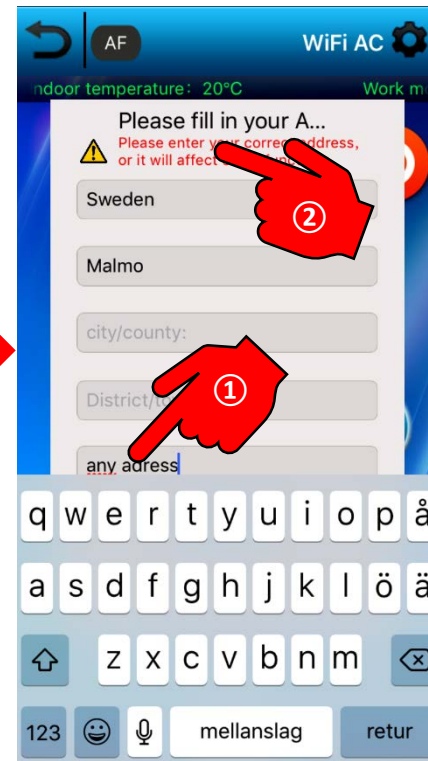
AF

WiFi AC

ndoor temperature: 20°C

Work m

Please fill in your A...

Please enter your correct address, or it will affect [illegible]

Sweden

②

Malmo

city/county:

①

District/t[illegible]

any adress

q w e r t y u i o p å

a s d f g h j k l ö ä

z x c v b n m

123

mellanslag

retur